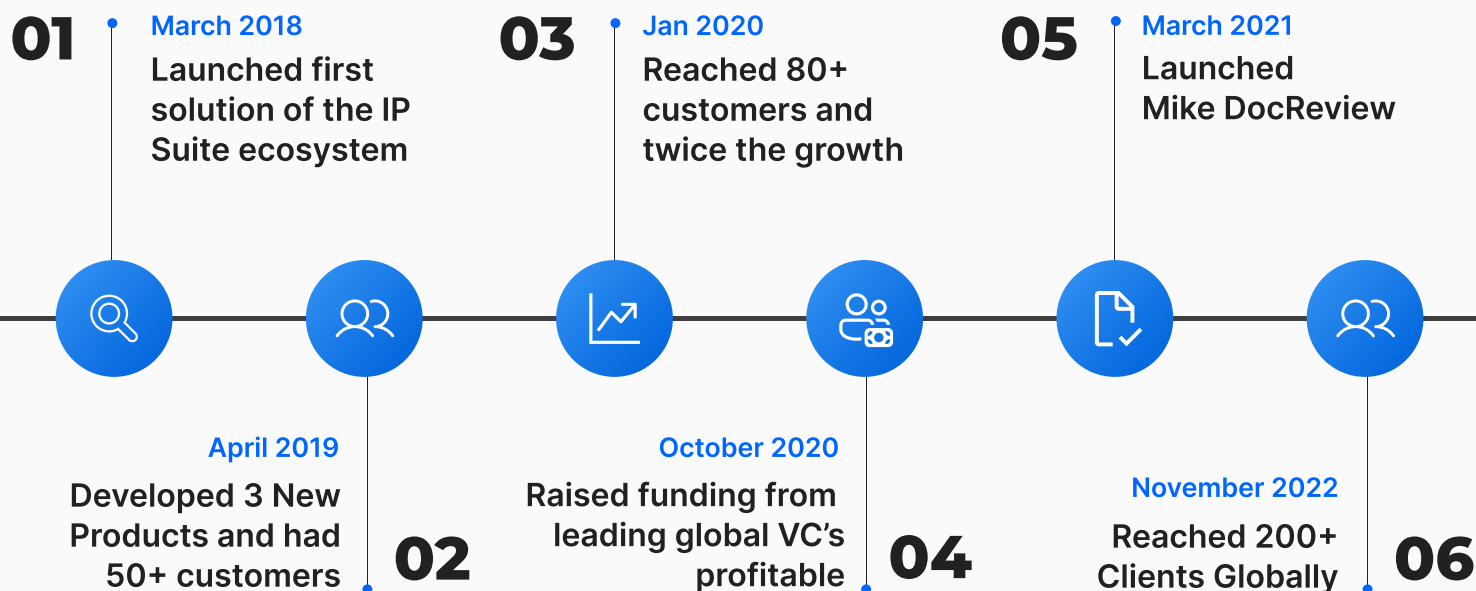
01

March 2018

Launched first solution of the IP Suite ecosystem

03

Jan 2020

Reached 80+ customers and twice the growth

05

March 2021

Launched Mike DocReview

April 2019

Developed 3 New Products and had 50+ customers

02

October 2020

Raised funding from leading global VC's profitable

04

November 2022

Reached 200+ Clients Globally

06